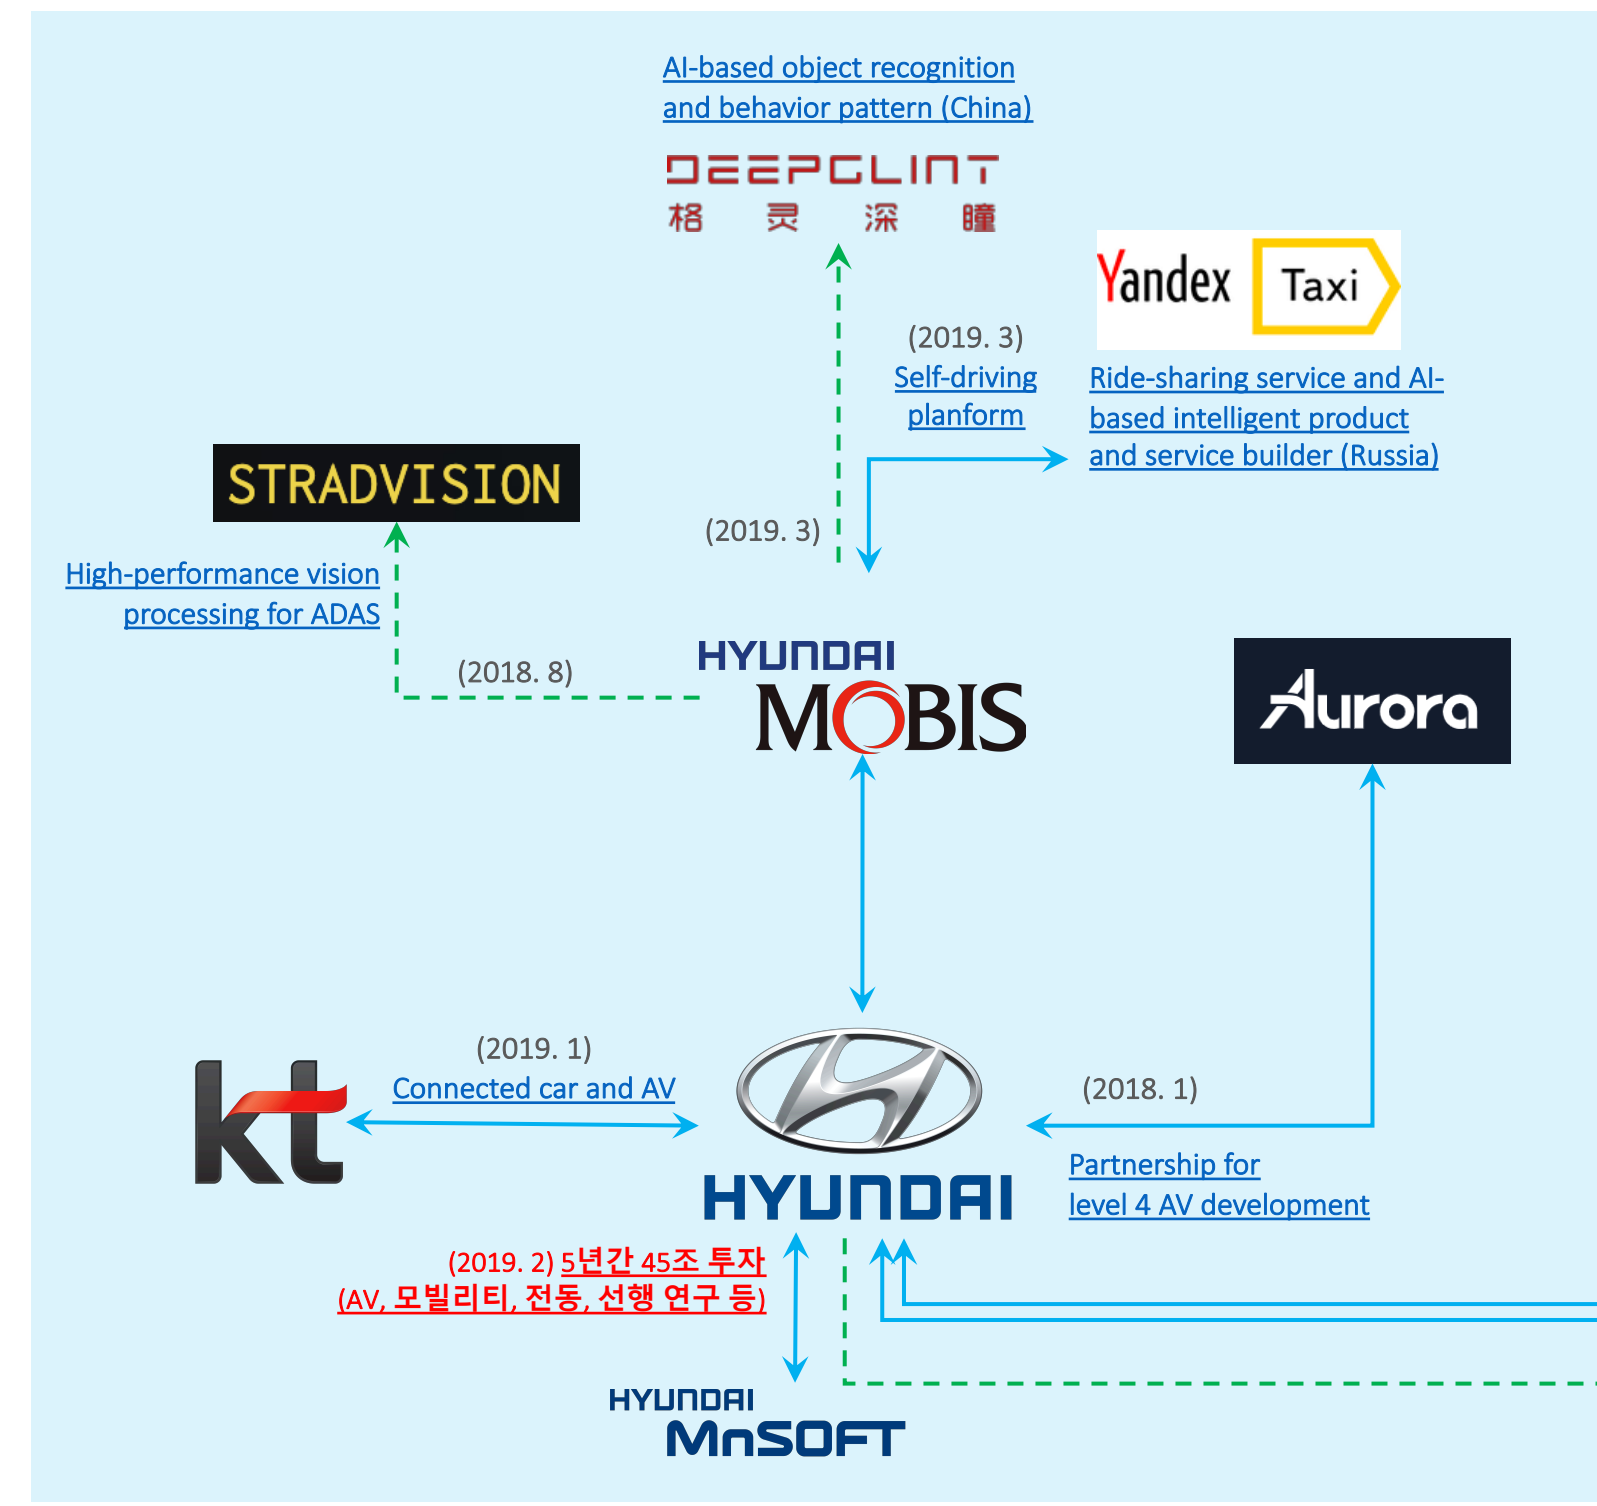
AI-based object recognition and behavior pattern (China)

DEEPGLINT
格 灵 深 瞳

Yandex Taxi

(2019. 3)
Self-driving planform

Ride-sharing service and AI-based intelligent product and service builder (Russia)

STRADVISION

(2019. 3)

High-performance vision processing for ADAS

(2018. 8)

HYUNDAI
MOBIS

Aurora

(2019. 1)
Connected car and AV

kt

HYUNDAI

(2018. 1)

Partnership for level 4 AV development

(2019. 2) 5년간 45조 투자
(AV, 모빌리티, 전동, 선행 연구 등)

HYUNDAI
MnSOFT